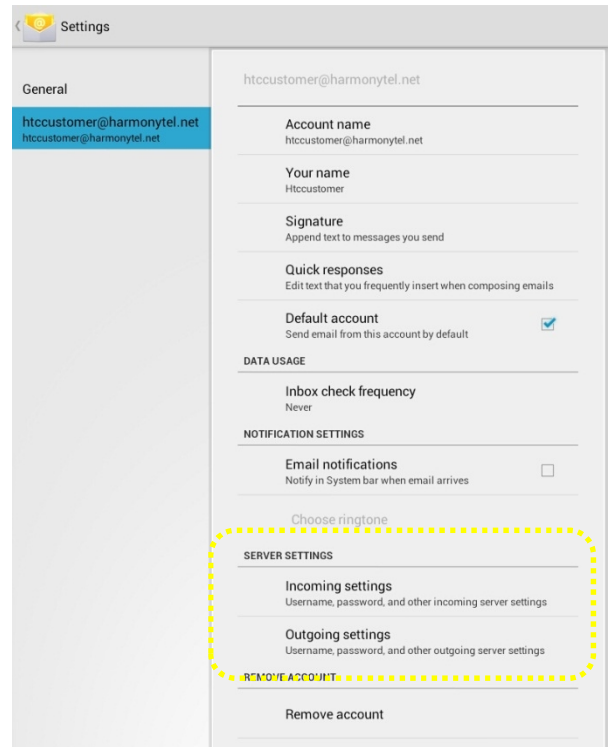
Settings

General

htccustomer@harmonytel.net
htccustomer@harmonytel.net

htccustomer@harmonytel.net

Account name
htccustomer@harmonytel.net

Your name
Htccustomer

Signature
Append text to messages you send

Quick responses
Edit text that you frequently insert when composing emails

Default account
Send email from this account by default

DATA USAGE

Inbox check frequency
Never

NOTIFICATION SETTINGS

Email notifications
Notify in System bar when email arrives

Choose ringtone

SERVER SETTINGS

Incoming settings
Username, password, and other incoming server settings

Outgoing settings
Username, password, and other outgoing server settings

REMOVE ACCOUNT

Remove account